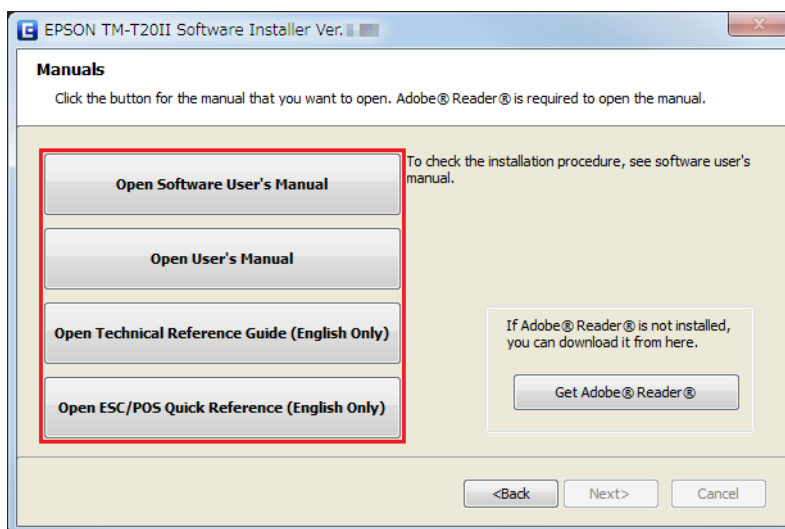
EPSON TM-T20II Software Installer Ver. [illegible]

Manuals

Click the button for the manual that you want to open. Adobe® Reader® is required to open the manual.

Open Software User's Manual

Open User's Manual

Open Technical Reference Guide (English Only)

Open ESC/POS Quick Reference (English Only)

To check the installation procedure, see software user's manual.

If Adobe® Reader® is not installed, you can download it from here.

Get Adobe® Reader®

<Back

Next>

Cancel